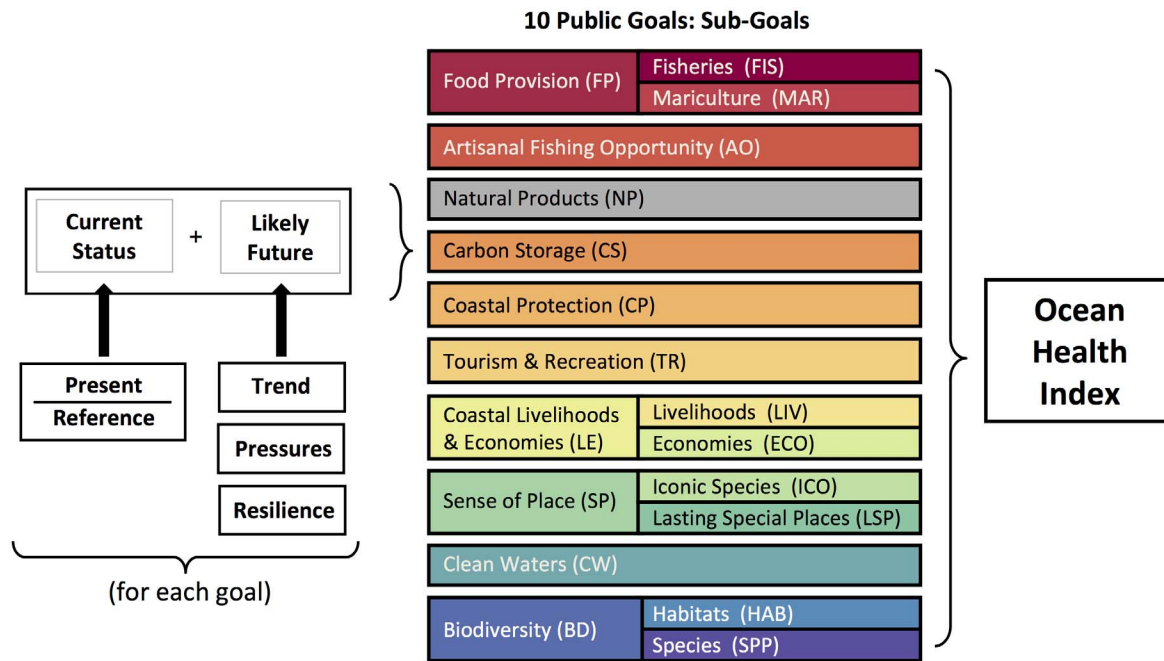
10 Public Goals: Sub-Goals

Current Status + Likely Future

Present
Reference

Trend

Pressures

Resilience

(for each goal)

| Food Provision (FP) | Fisheries (FIS) |
|---|---|
| | Mariculture (MAR) |
| Artisanal Fishing Opportunity (AO) | |
| Natural Products (NP) | |
| Carbon Storage (CS) | |
| Coastal Protection (CP) | |
| Tourism & Recreation (TR) | |
| Coastal Livelihoods & Economies (LE) | Livelihoods (LIV) |
| | Economies (ECO) |
| Sense of Place (SP) | Iconic Species (ICO) |
| | Lasting Special Places (LSP) |
| Clean Waters (CW) | |
| Biodiversity (BD) | Habitats (HAB) |
| | Species (SPP) |

Ocean Health Index